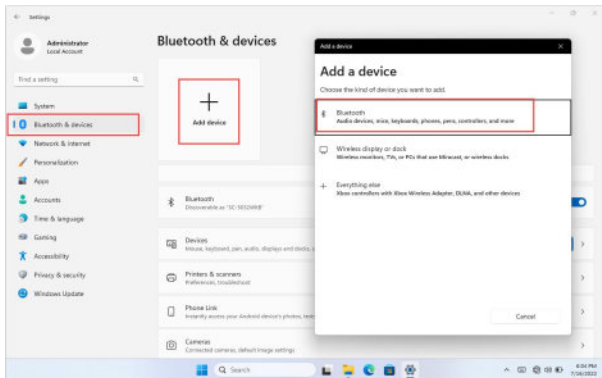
Settings

Administrator
Local Account

Find a setting

System
Bluetooth & devices
Network & internet
Personalization
Apps
Accounts
Time & language
Gaming
Accessibility
Privacy & security
Windows Update

Bluetooth & devices

+
Add device

Bluetooth
Discoverable as "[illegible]"

Devices
Mouse, keyboard, pen, audio, displays and dock

Printers & scanners
Preferences, troubleshoot

Phone Link
Instantly access your Android device's photos, text

Cameras
Connected cameras, default image settings

Add a device

Add a device
Choose the kind of device you want to add.

Bluetooth
Audio devices, mice, keyboards, phones, pens, controllers, and more

Wireless display or dock
Wireless monitors, TVs, or PCs that use Miracast, or wireless docks

Everything else
Xbox controllers with Xbox Wireless Adapter, DLNA, and other devices

Cancel

Search

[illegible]
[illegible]